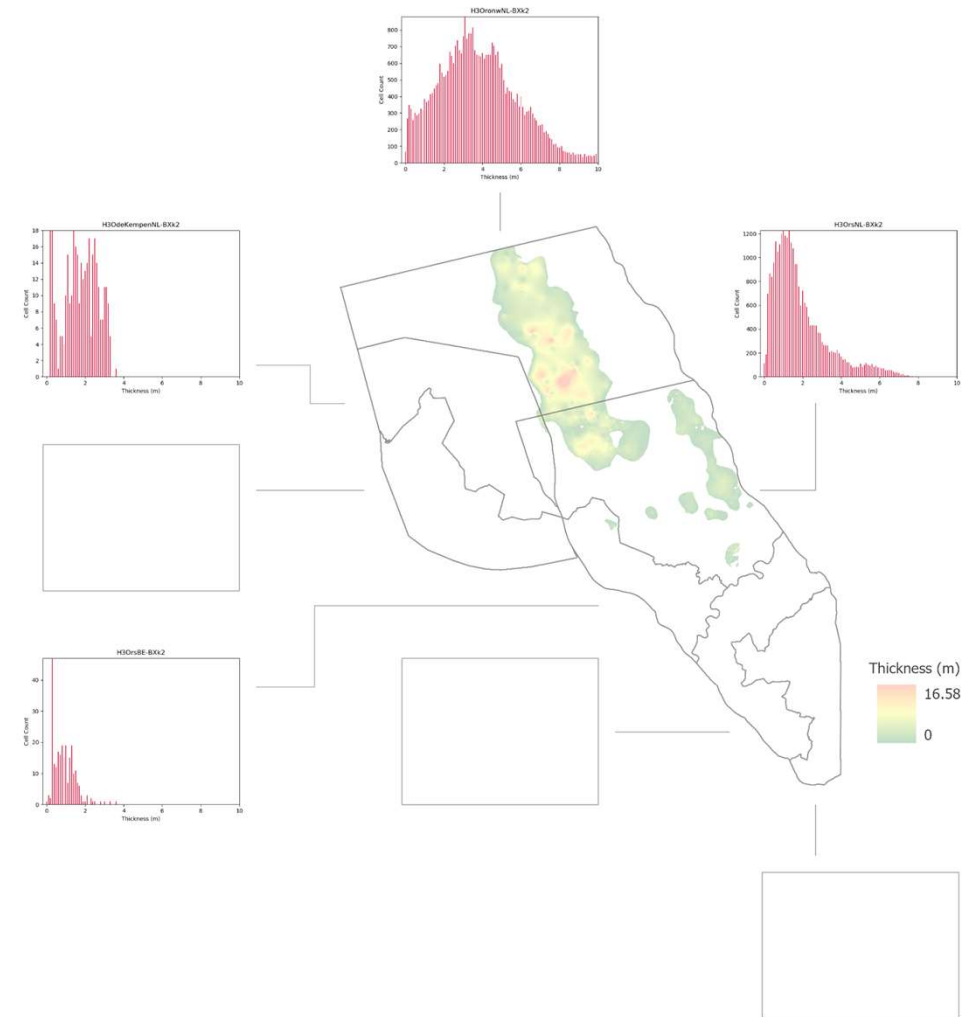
H3OronwNL-BXk2

800
700
600
500
400
300
200
100
0

Cell Count

0 2 4 6 8 10
Thickness (m)

H3OdeKempenNL-BXk2

18
16
14
12
10
8
6
4
2
0

Cell Count

0 2 4 6 8 10
Thickness (m)

H3OrsNL-BXk2

1200
1000
800
600
400
200
0

Cell Count

0 2 4 6 8 10
Thickness (m)

H3OrsBE-BXk2

40
30
20
10
0

Cell Count

0 2 4 6 8 10
Thickness (m)

Thickness (m)
16.58
0